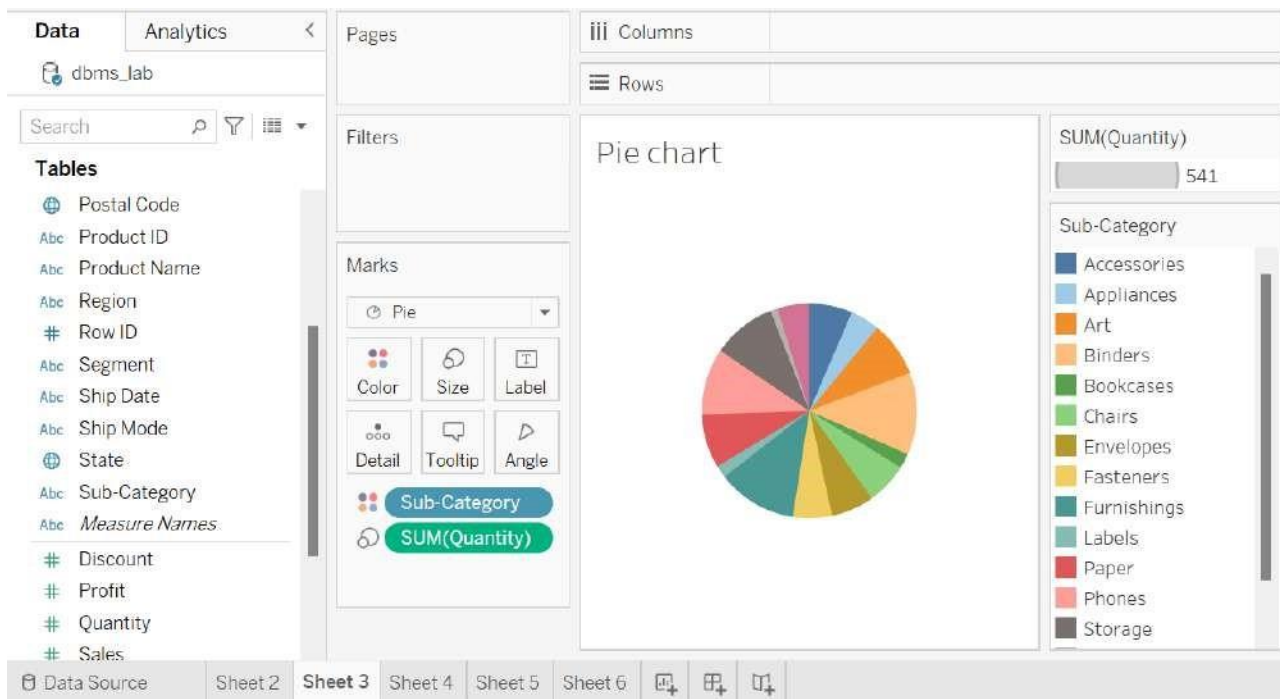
Data
Analytics
dbms_lab
Search
Tables
Postal Code
Abc Product ID
Abc Product Name
Abc Region
# Row ID
Abc Segment
Abc Ship Date
Abc Ship Mode
State
Abc Sub-Category
Abc Measure Names
# Discount
# Profit
# Quantity
# Sales

Pages

Filters

Marks
Pie
Color
Size
Label
Detail
Tooltip
Angle
Sub-Category
SUM(Quantity)

iii Columns
Rows

Pie chart

SUM(Quantity)
541

Sub-Category
Accessories
Appliances
Art
Binders
Bookcases
Chairs
Envelopes
Fasteners
Furnishings
Labels
Paper
Phones
Storage

Data Source
Sheet 2
Sheet 3
Sheet 4
Sheet 5
Sheet 6